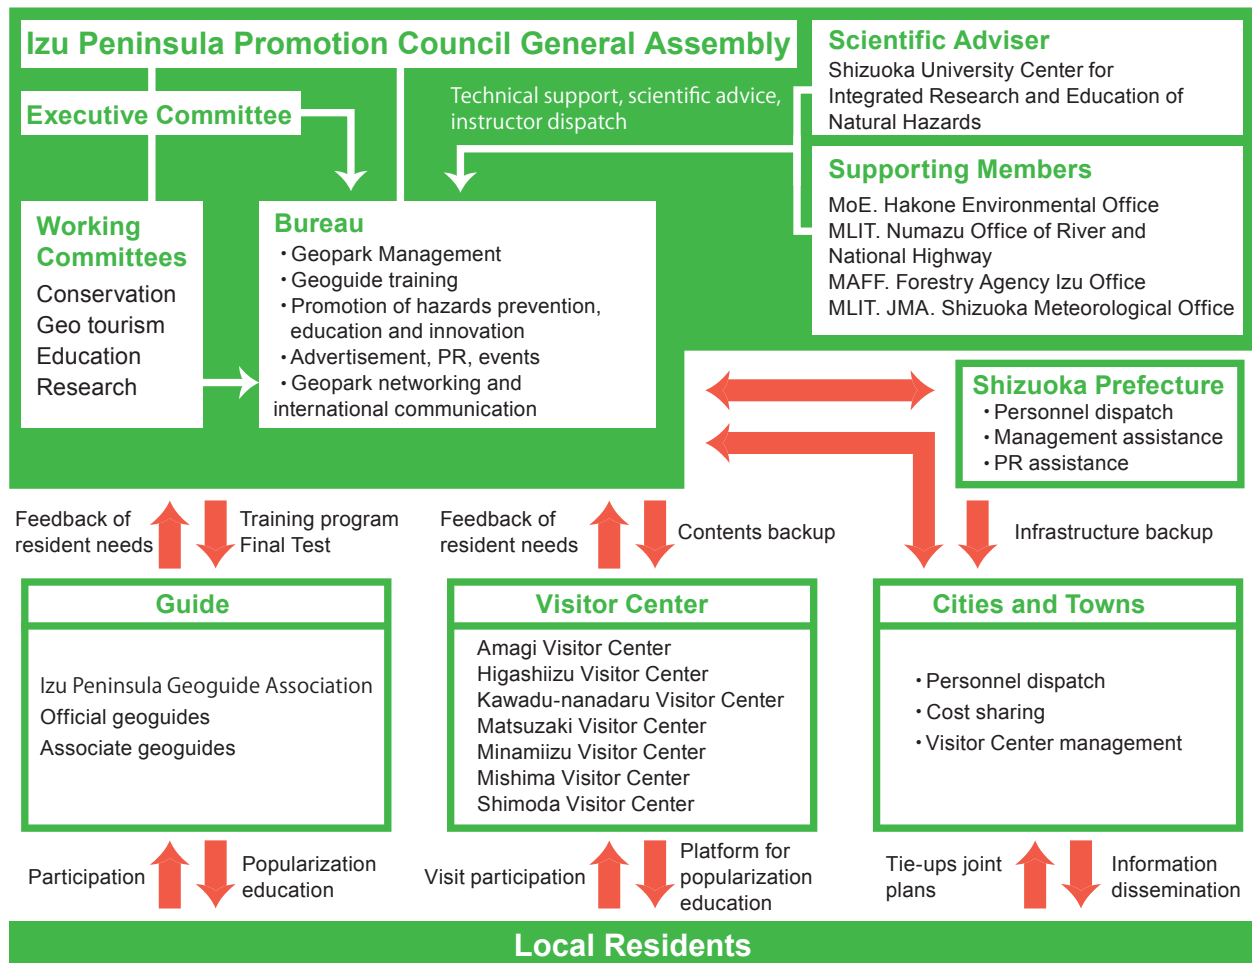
Izu Peninsula Promotion Council General Assembly

Executive Committee

Technical support, scientific advice, instructor dispatch

Scientific Adviser
Shizuoka University Center for Integrated Research and Education of Natural Hazards

Supporting Members
MoE. Hakone Environmental Office
MLIT. Numazu Office of River and National Highway
MAFF. Forestry Agency Izu Office
MLIT. JMA. Shizuoka Meteorological Office

Working Committees
Conservation
Geo tourism
Education
Research

Bureau
・Geopark Management
・Geoguide training
・Promotion of hazards prevention, education and innovation
・Advertisement, PR, events
・Geopark networking and international communication

Shizuoka Prefecture
・Personnel dispatch
・Management assistance
・PR assistance

Feedback of resident needs

Training program
Final Test

Feedback of resident needs

Contents backup

Infrastructure backup

Guide

Izu Peninsula Geoguide Association
Official geoguides
Associate geoguides

Visitor Center

Amagi Visitor Center
Higashiizu Visitor Center
Kawadu-nanadaru Visitor Center
Matsuzaki Visitor Center
Minamiizu Visitor Center
Mishima Visitor Center
Shimoda Visitor Center

Cities and Towns

・Personnel dispatch
・Cost sharing
・Visitor Center management

Participation

Popularization education

Visit participation

Platform for popularization education

Tie-ups joint plans

Information dissemination

Local Residents